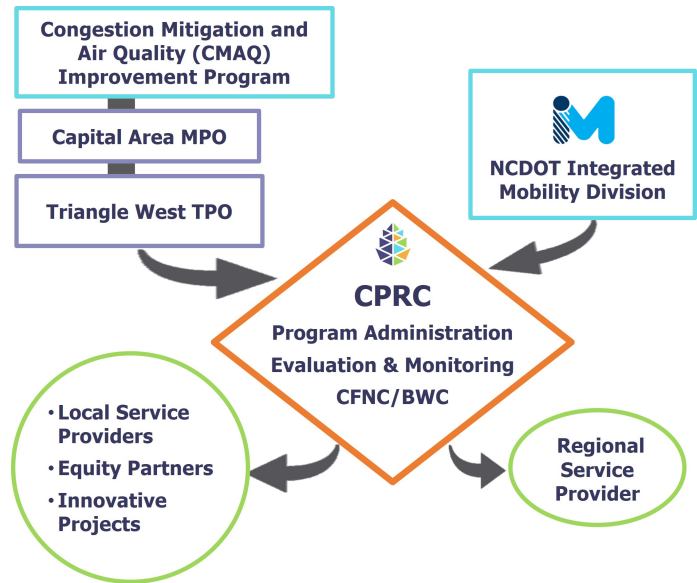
Congestion Mitigation and Air Quality (CMAQ) Improvement Program

Capital Area MPO

Triangle West TPO

NCDOT Integrated Mobility Division

CPRC

Program Administration

Evaluation & Monitoring

CFNC/BWC

• Local Service Providers
• Equity Partners
• Innovative Projects

Regional Service Provider